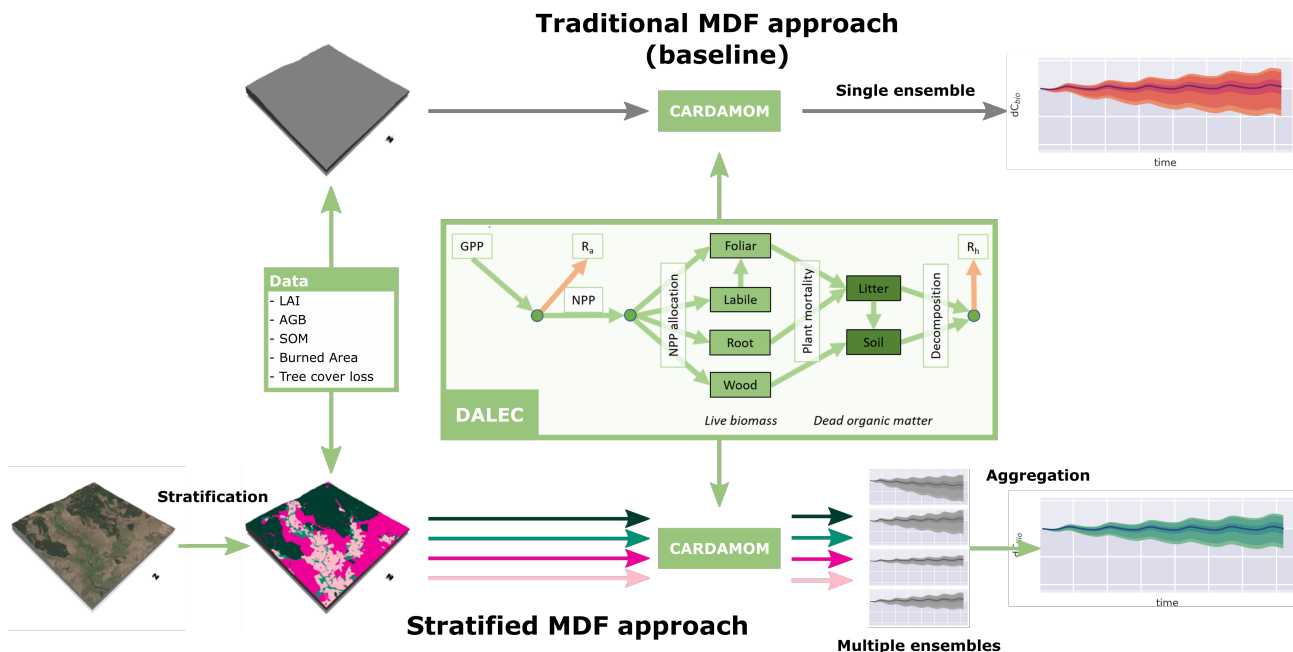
Traditional MDF approach (baseline)

CARDAMOM

Single ensemble

$dC_{bio}$

time

Data
- LAI
- AGB
- SOM
- Burned Area
- Tree cover loss

GPP

$R_a$

NPP

NPP allocation

Foliar

Labile

Root

Wood

Plant mortality

Litter

Soil

Decomposition

$R_h$

DALEC

Live biomass

Dead organic matter

Stratification

CARDAMOM

Aggregation

$dC_{bio}$

time

Stratified MDF approach

Multiple ensembles